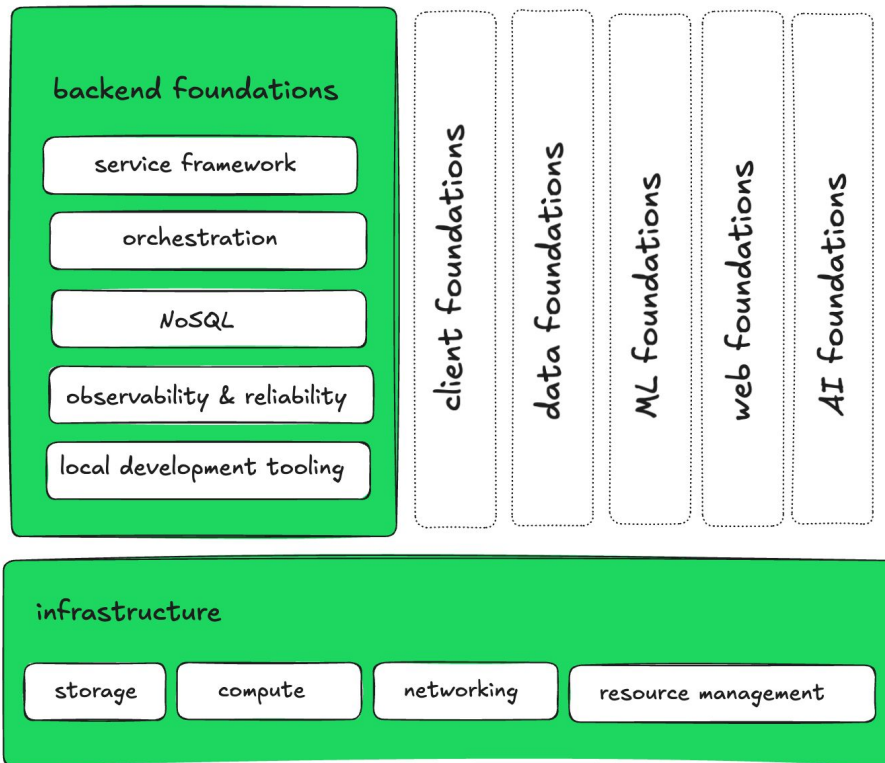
backend foundations

service framework

orchestration

NoSQL

observability & reliability

local development tooling

client foundations

data foundations

ML foundations

web foundations

AI foundations

infrastructure

storage

compute

networking

resource management